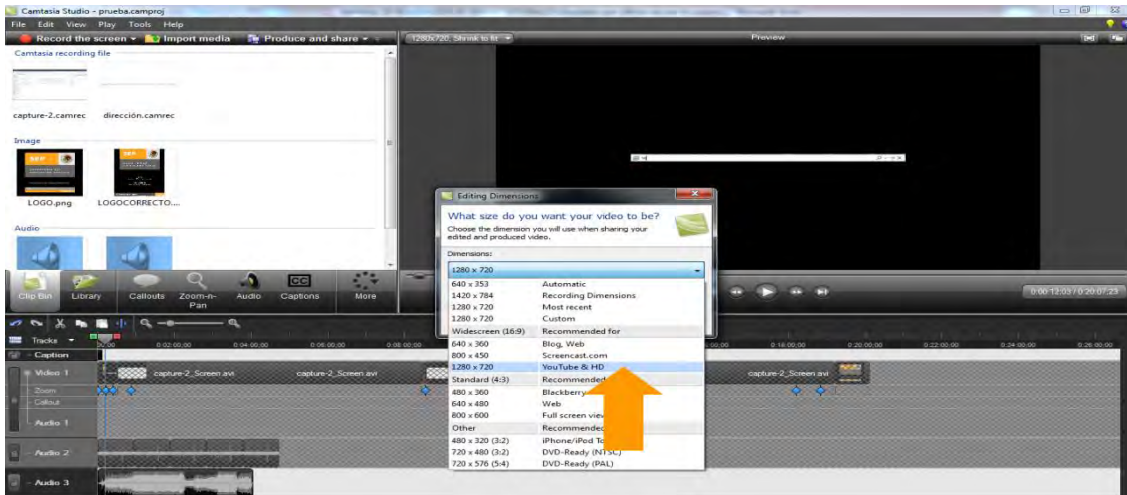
Camtasia Studio - prueba.camproj

File Edit View Play Tools Help

Record the screen Import media Produce and share

Camtasia recording file

capture-2.camrec dirección.camrec

Image

LOGO.png LOGOCORRECTO....

Audio

Clip Bin Library Callouts Zoom-n-Pan Audio Captions More

1280x720, Shrink to fit

Preview

0:00:12:03 / 0:20:07:23

Editing Dimensions

What size do you want your video to be?

Choose the dimension you will use when sharing your edited and produced video.

Dimensions:

1280 x 720

| | |
|---|---|
| 640 x 353 | Automatic |
| 1420 x 784 | Recording Dimensions |
| 1280 x 720 | Most recent |
| 1280 x 720 | Custom |
| Widescreen (16:9) | Recommended for |
| 640 x 360 | Blog, Web |
| 800 x 450 | Screencast.com |
| 1280 x 720 | YouTube & HD |
| Standard (4:3) | Recommended |
| 480 x 360 | Blackberry |
| 640 x 480 | Web |
| 800 x 600 | Full screen view |
| Other | Recommended |
| 480 x 320 (3:2) | iPhone/iPod To |
| 720 x 480 (3:2) | DVD-Ready (NTSC) |
| 720 x 576 (5:4) | DVD-Ready (PAL) |

Tracks

0:02:00;00 0:04:00;00 0:06:00;00 0:08:00;00 0:16:00;00 0:20:00;00 0:22:00;00 0:24:00;00 0:26:00;00

Caption

Video 1

Zoom

Callout

capture-2_Screen.avi capture-2_Screen.avi capture-2_Screen.avi

Audio 1

Audio 2

Audio 3